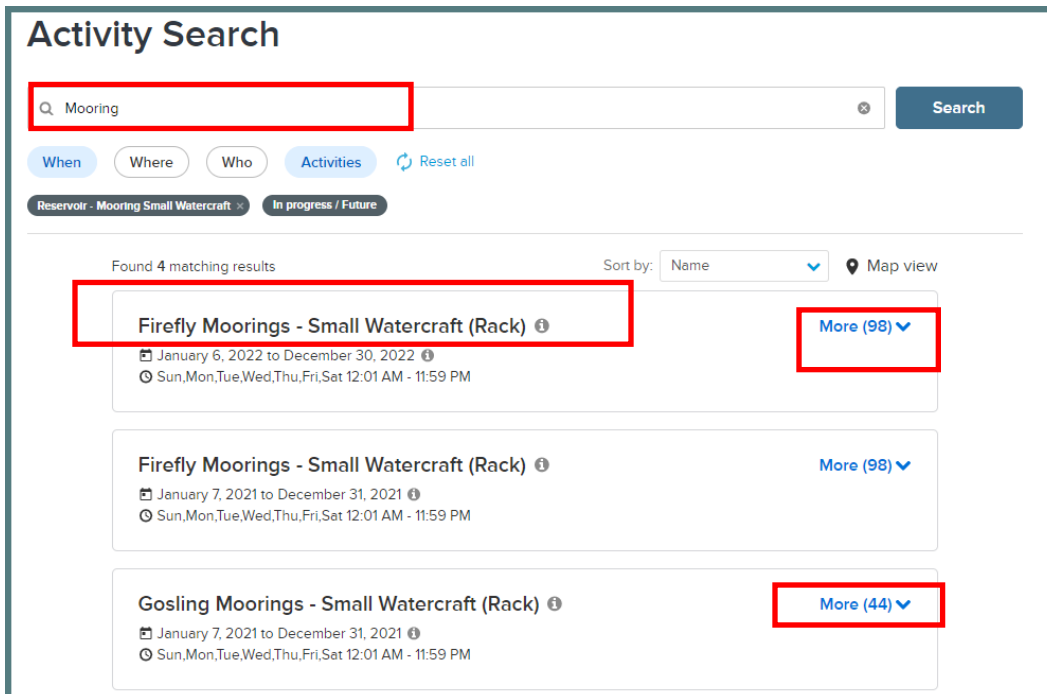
Activity Search

Mooring

Search

When Where Who Activities Reset all

Reservoir - Mooring Small Watercraft × In progress / Future

Found 4 matching results

Sort by: Name

Map view

Firefly Moorings - Small Watercraft (Rack)

January 6, 2022 to December 30, 2022

Sun,Mon,Tue,Wed,Thu,Fri,Sat 12:01 AM - 11:59 PM

More (98)

Firefly Moorings - Small Watercraft (Rack)

January 7, 2021 to December 31, 2021

Sun,Mon,Tue,Wed,Thu,Fri,Sat 12:01 AM - 11:59 PM

More (98)

Gosling Moorings - Small Watercraft (Rack)

January 7, 2021 to December 31, 2021

Sun,Mon,Tue,Wed,Thu,Fri,Sat 12:01 AM - 11:59 PM

More (44)